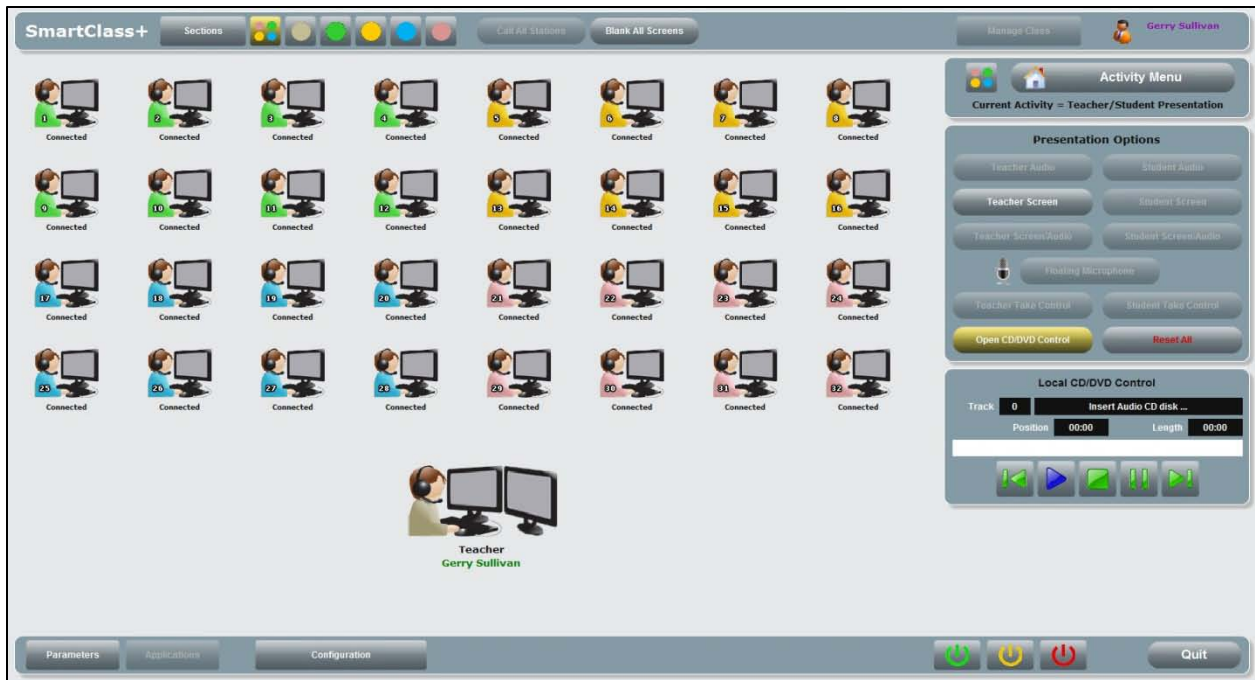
SmartClass+ Sections Call All Stations Blank All Screens Manage Class Gerry Sullivan

1 Connected
2 Connected
3 Connected
4 Connected
5 Connected
6 Connected
7 Connected
8 Connected
9 Connected
10 Connected
11 Connected
12 Connected
13 Connected
14 Connected
15 Connected
16 Connected
17 Connected
18 Connected
19 Connected
20 Connected
21 Connected
22 Connected
23 Connected
24 Connected
25 Connected
26 Connected
27 Connected
28 Connected
29 Connected
30 Connected
31 Connected
32 Connected

Teacher
Gerry Sullivan

Activity Menu
Current Activity = Teacher/Student Presentation

Presentation Options
Teacher Audio
Student Audio
Teacher Screen
Student Screen
Teacher Screen/Audio
Student Screen/Audio
Floating Microphone
Teacher Take Control
Student Take Control
Open CD/DVD Control
Reset All

Local CD/DVD Control
Track 0 Insert Audio CD disk ...
Position 00:00 Length 00:00

Parameters Applications Configuration Quit